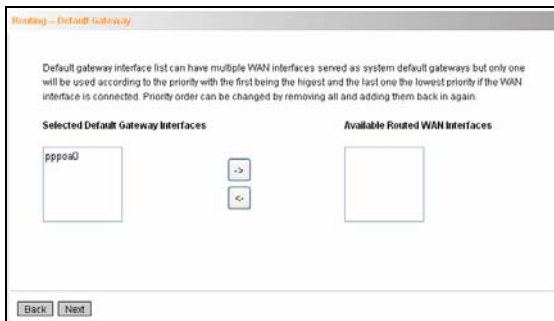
Routing -- Default Gateway

Default gateway interface list can have multiple WAN interfaces served as system default gateways but only one will be used according to the priority with the first being the higest and the last one the lowest priority if the WAN interface is connected. Priority order can be changed by removing all and adding them back in again.

Selected Default Gateway Interfaces

Available Routed WAN Interfaces

pppoa0

->

<-

Back Next